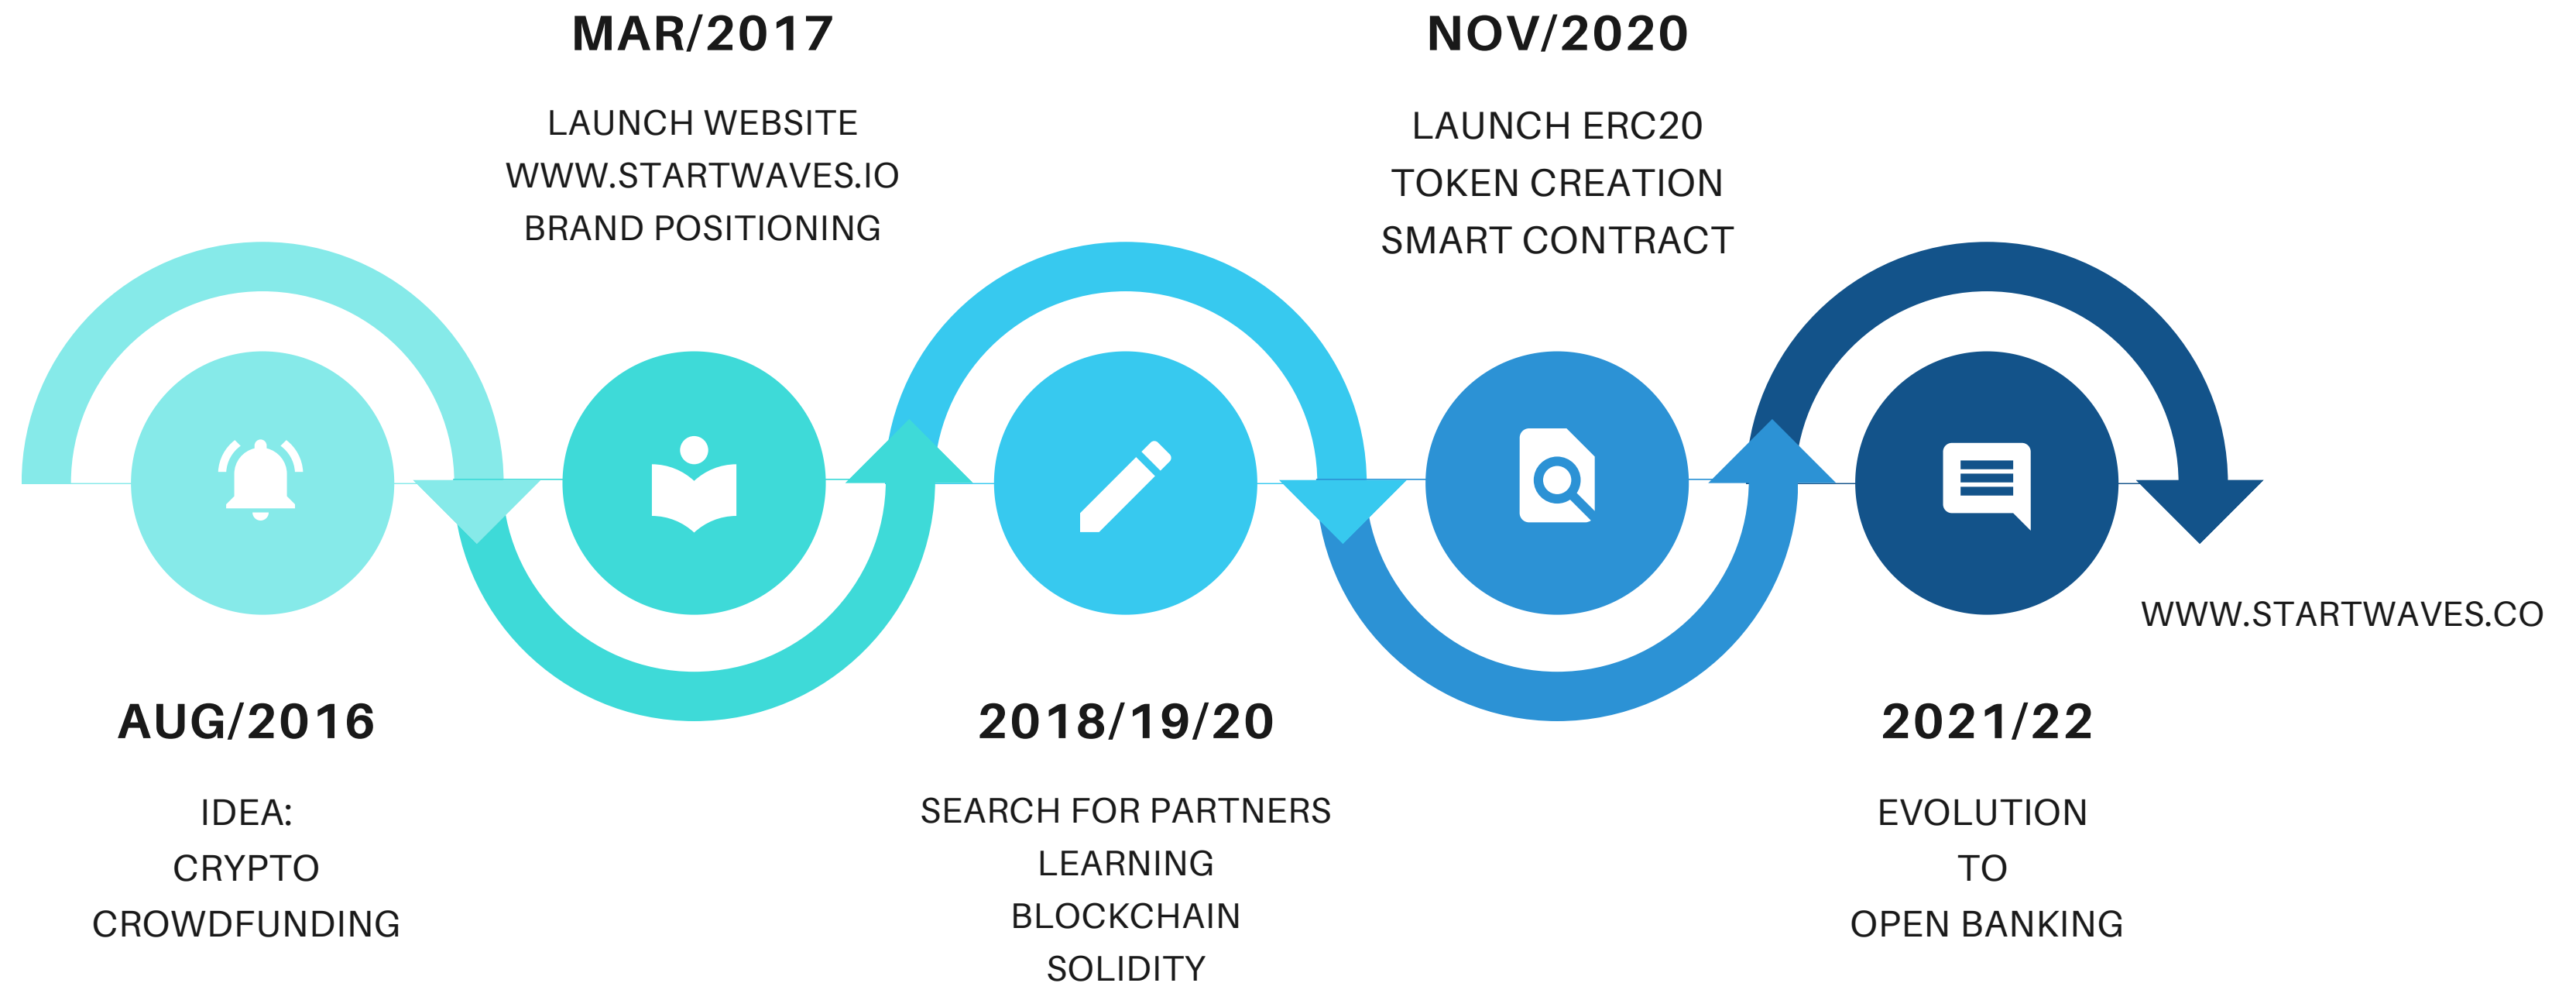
MAR/2017

LAUNCH WEBSITE
WWW.STARTWAVES.IO
BRAND POSITIONING

NOV/2020

LAUNCH ERC20
TOKEN CREATION
SMART CONTRACT

WWW.STARTWAVES.CO

AUG/2016

IDEA:
CRYPTO
CROWDFUNDING

2018/19/20

SEARCH FOR PARTNERS
LEARNING
BLOCKCHAIN
SOLIDITY

2021/22

EVOLUTION
TO
OPEN BANKING